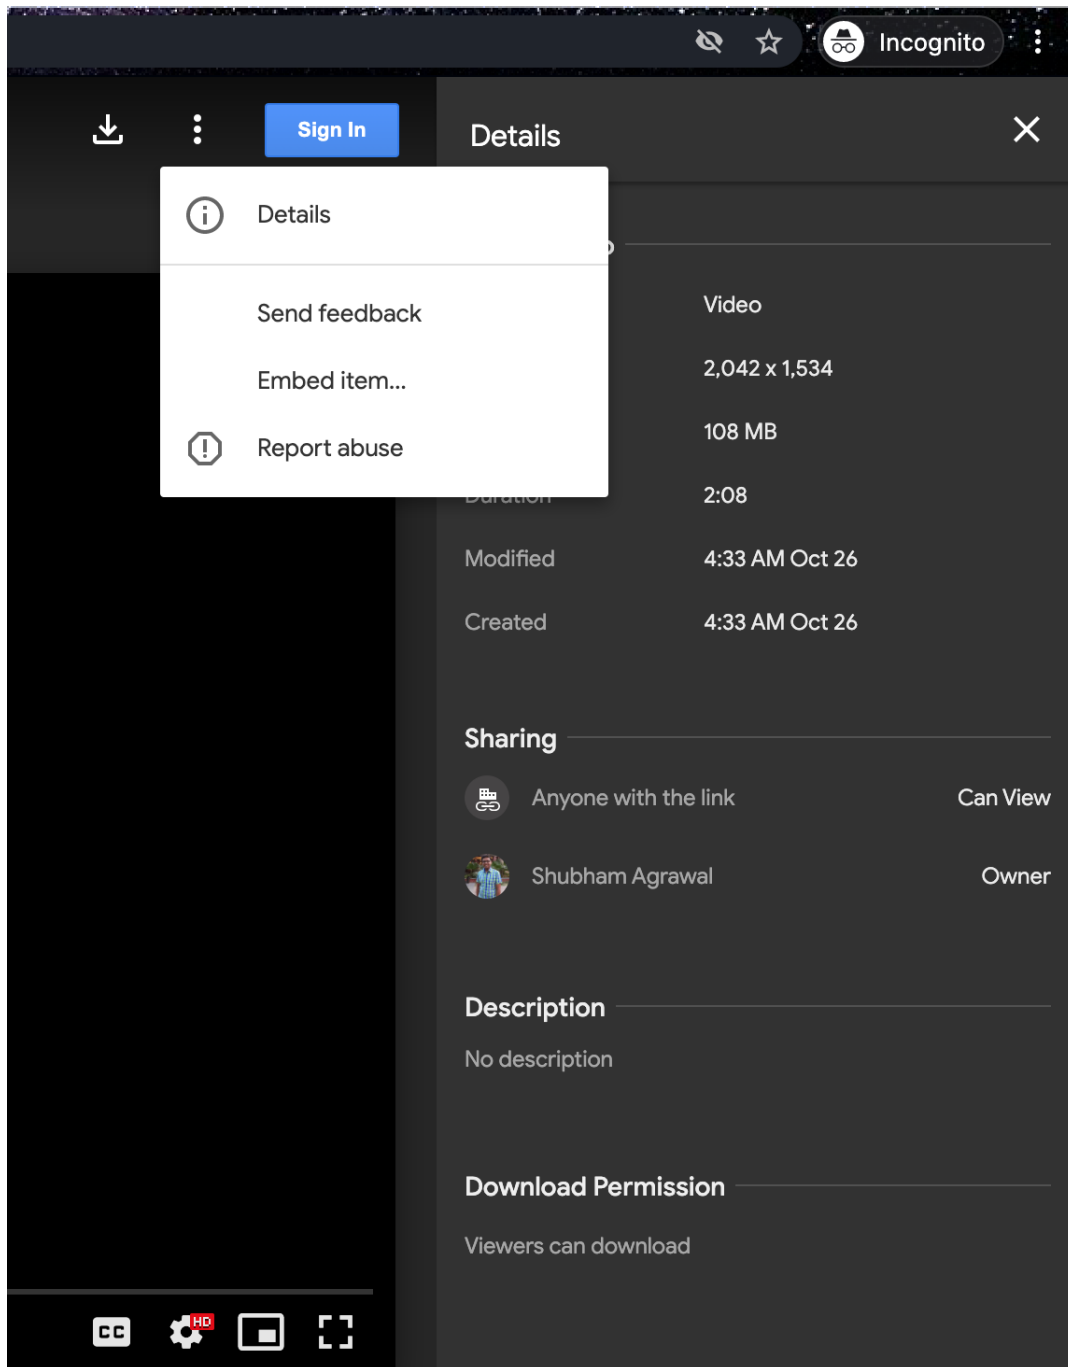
Incognito

Sign In

Details

Details

Send feedback

Embed item...

Report abuse

Video

2,042 x 1,534

108 MB

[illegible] 2:08

Modified 4:33 AM Oct 26

Created 4:33 AM Oct 26

Sharing

Anyone with the link Can View

Shubham Agrawal Owner

Description

No description

Download Permission

Viewers can download

CC

HD